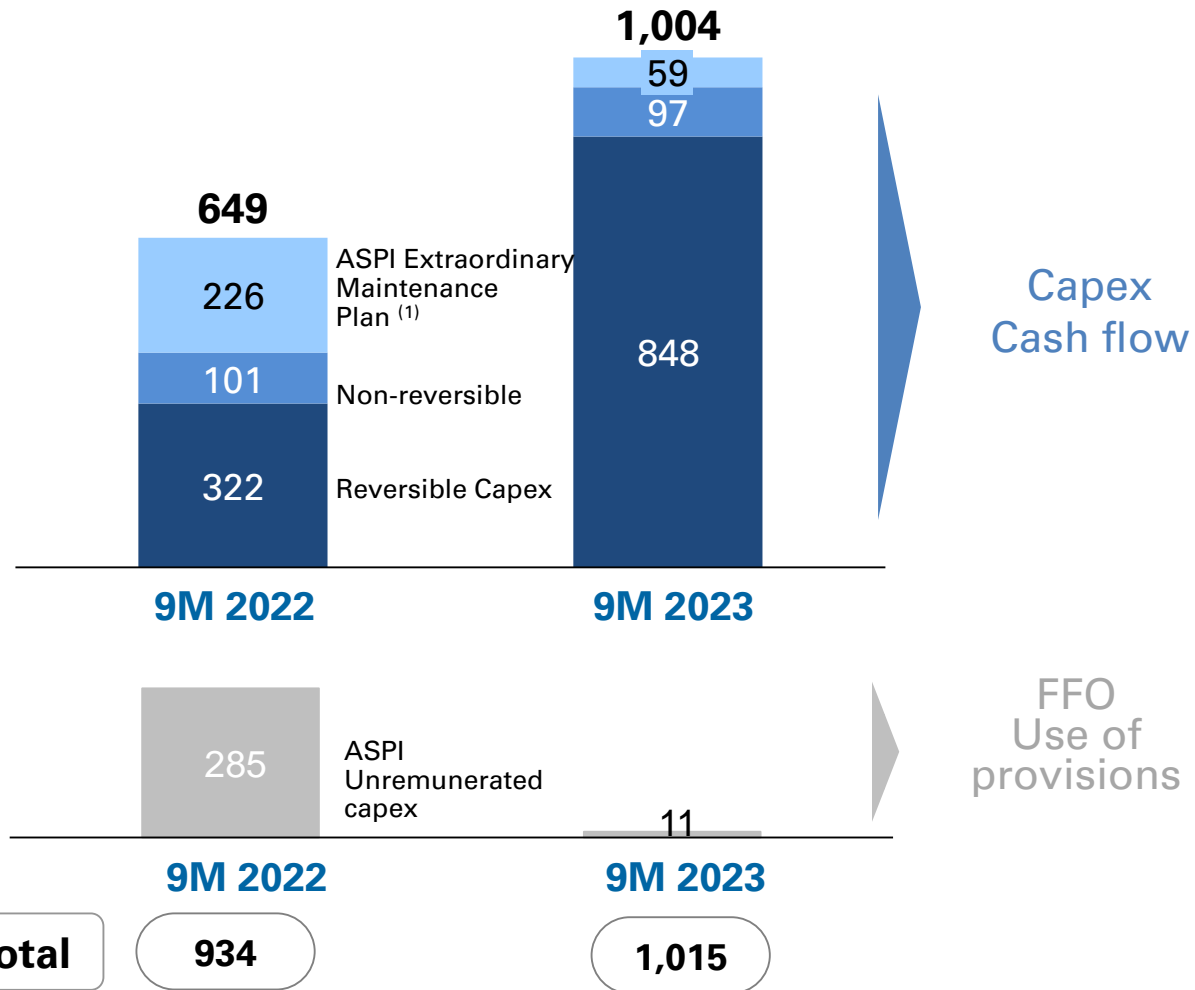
1,004

59

97

848

649

226

ASPI Extraordinary Maintenance Plan $^{(1)}$

101

Non-reversible

322

Reversible Capex

Capex Cash flow

9M 2022

9M 2023

285

ASPI Unremunerated capex

11

FFO Use of provisions

9M 2022

9M 2023

otal

934

1,015